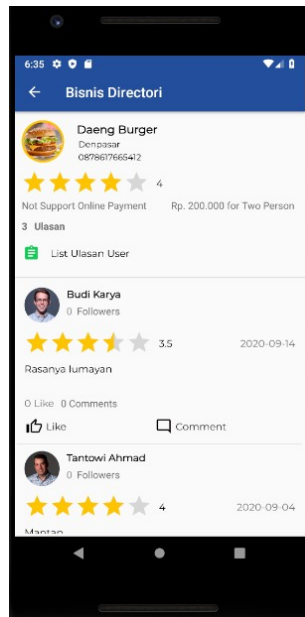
6:35

Bisnis Directori

Daeng Burger
Denpasar
0878617665412

4

Not Support Online Payment

Rp. 200.000 for Two Person

3 Ulasan

List Ulasan User

Budi Karya
0 Followers

3.5

2020-09-14

Rasanya lumayan

0 Like 0 Comments

Like

Comment

Tantowi Ahmad
0 Followers

4

2020-09-04

Mantap